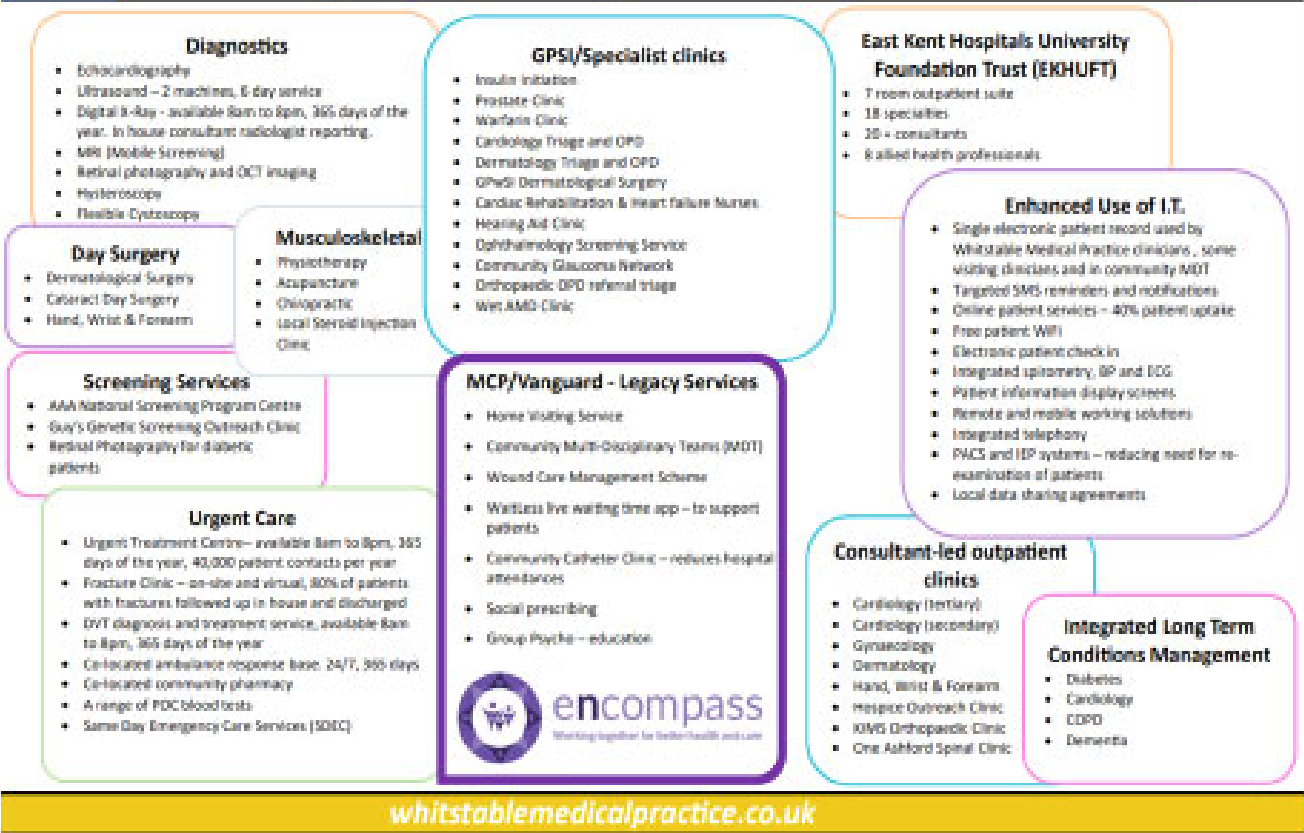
Diagnostics
- Echocardiography
- Ultrasound – 2 machines, 6 day service
- Digital X-Ray - available 8am to 8pm, 365 days of the year. In house consultant radiologist reporting.
- MRI (Mobile Screening)
- Retinal photography and OCT imaging
- Hysteroscopy
- Flexible Cystoscopy

GPSI/Specialist clinics
- Insulin initiation
- Prostate Clinic
- Warfarin Clinic
- Cardiology Triage and OPD
- Dermatology Triage and OPD
- GPwSI Dermatological Surgery
- Cardiac Rehabilitation & Heart failure Nurses
- Hearing Aid Clinic
- Ophthalmology Screening Service
- Community Glaucoma Network
- Orthopaedic OPD referral triage
- Wet AMD Clinic

East Kent Hospitals University Foundation Trust (EKHUFT)
- 7 room outpatient suite
- 18 specialties
- 20 + consultants
- 8 allied health professionals

Enhanced Use of I.T.
- Single electronic patient record used by Whitstable Medical Practice clinicians , some visiting clinicians and in community MDT
- Targeted SMS reminders and notifications
- Online patient services – 40% patient uptake
- Free patient WiFi
- Electronic patient check in
- Integrated spirometry, BP and ECG
- Patient information display screens
- Remote and mobile working solutions
- Integrated telephony
- PACS and IEP systems – reducing need for re-examination of patients
- Local data sharing agreements

Day Surgery
- Dermatological Surgery
- Cataract Day Surgery
- Hand, Wrist & Forearm

Musculoskeletal
- Physiotherapy
- Acupuncture
- Chiropractic
- Local Steroid Injection Clinic

Screening Services
- AAA National Screening Program Centre
- Guy's Genetic Screening Outreach Clinic
- Retinal Photography for diabetic patients

MCP/Vanguard - Legacy Services
- Home Visiting Service
- Community Multi-Disciplinary Teams (MDT)
- Wound Care Management Scheme
- Waitless live waiting time app – to support patients
- Community Catheter Clinic – reduces hospital attendances
- Social prescribing
- Group Psycho – education

encompass
Working together for better health and care

Urgent Care
- Urgent Treatment Centre– available 8am to 8pm, 365 days of the year, 40,000 patient contacts per year
- Fracture Clinic – on-site and virtual, 80% of patients with fractures followed up in house and discharged
- DVT diagnosis and treatment service, available 8am to 8pm, 365 days of the year
- Co-located ambulance response base. 24/7, 365 days
- Co-located community pharmacy
- A range of POC blood tests
- Same Day Emergency Care Services (SDEC)

Consultant-led outpatient clinics
- Cardiology (tertiary)
- Cardiology (secondary)
- Gynaecology
- Dermatology
- Hand, Wrist & Forearm
- Hospice Outreach Clinic
- KIMS Orthopaedic Clinic
- One Ashford Spinal Clinic

Integrated Long Term Conditions Management
- Diabetes
- Cardiology
- COPD
- Dementia

whitstablemedicalpractice.co.uk